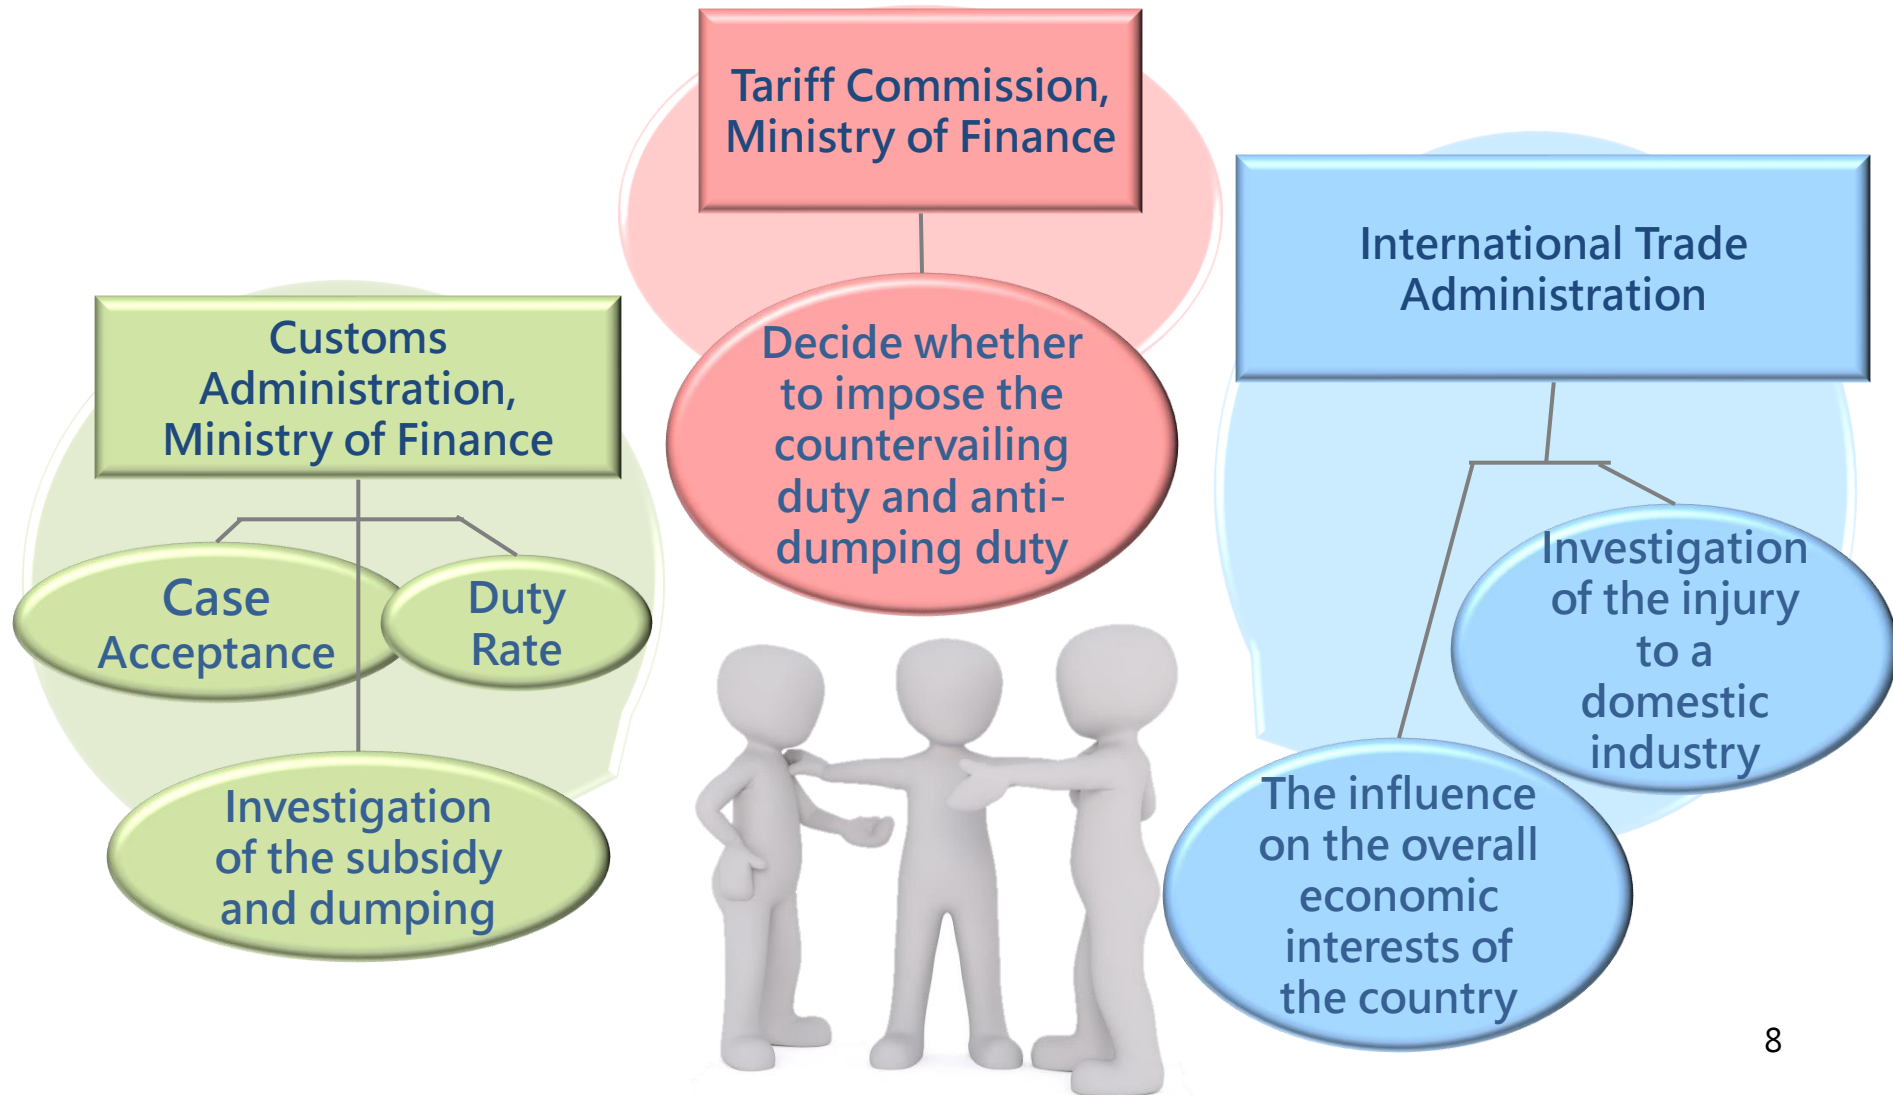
Tariff Commission, Ministry of Finance

Decide whether to impose the countervailing duty and anti-dumping duty

Customs Administration, Ministry of Finance

Case Acceptance

Duty Rate

Investigation of the subsidy and dumping

International Trade Administration

Investigation of the injury to a domestic industry

The influence on the overall economic interests of the country

8